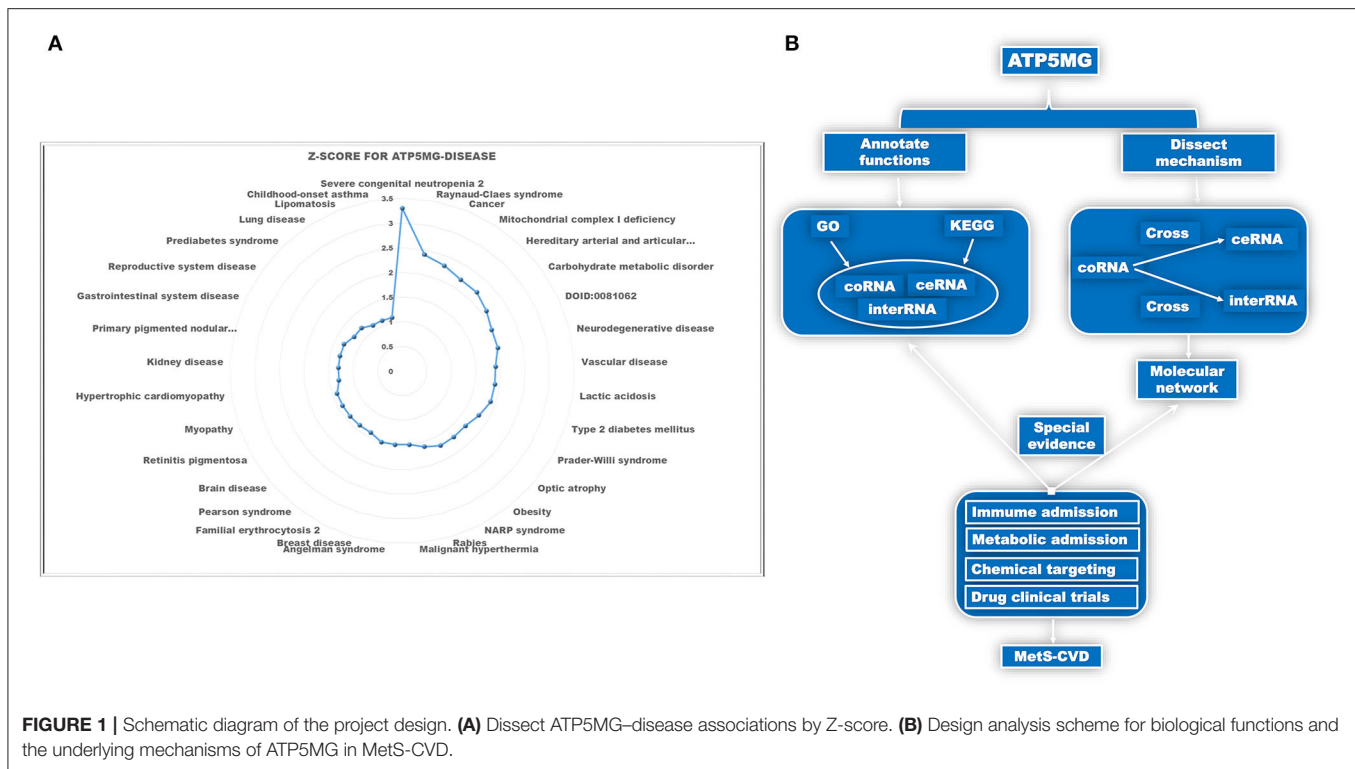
A

Z-SCORE FOR ATP5MG-DISEASE

Severe congenital neutropenia 2
Raynaud-Claes syndrome
Cancer
Mitochondrial complex I deficiency
Hereditary arterial and articular...
Carbohydrate metabolic disorder
DOID:0081062
Neurodegenerative disease
Vascular disease
Lactic acidosis
Type 2 diabetes mellitus
Prader-Willi syndrome
Optic atrophy
Obesity
NARP syndrome
Rabies
Malignant hyperthermia
Angelman syndrome
Breast disease
Familial erythrocytosis 2
Pearson syndrome
Brain disease
Retinitis pigmentosa
Myopathy
Hypertrophic cardiomyopathy
Kidney disease
Primary pigmented nodular...
Gastrointestinal system disease
Reproductive system disease
Prediabetes syndrome
Lung disease
Lipomatosis
Childhood-onset asthma

3.5
3
2.5
2
1.5
1
0.5
0

B

ATP5MG
Annotate functions
Dissect mechanism
GO
KEGG
coRNA
ceRNA
interRNA
Cross
ceRNA
coRNA
Cross
interRNA
Molecular network
Special evidence
Immume admission
Metabolic admission
Chemical targeting
Drug clinical trials
MetS-CVD

FIGURE 1 | Schematic diagram of the project design. (A) Dissect ATP5MG–disease associations by Z-score. (B) Design analysis scheme for biological functions and the underlying mechanisms of ATP5MG in MetS-CVD.